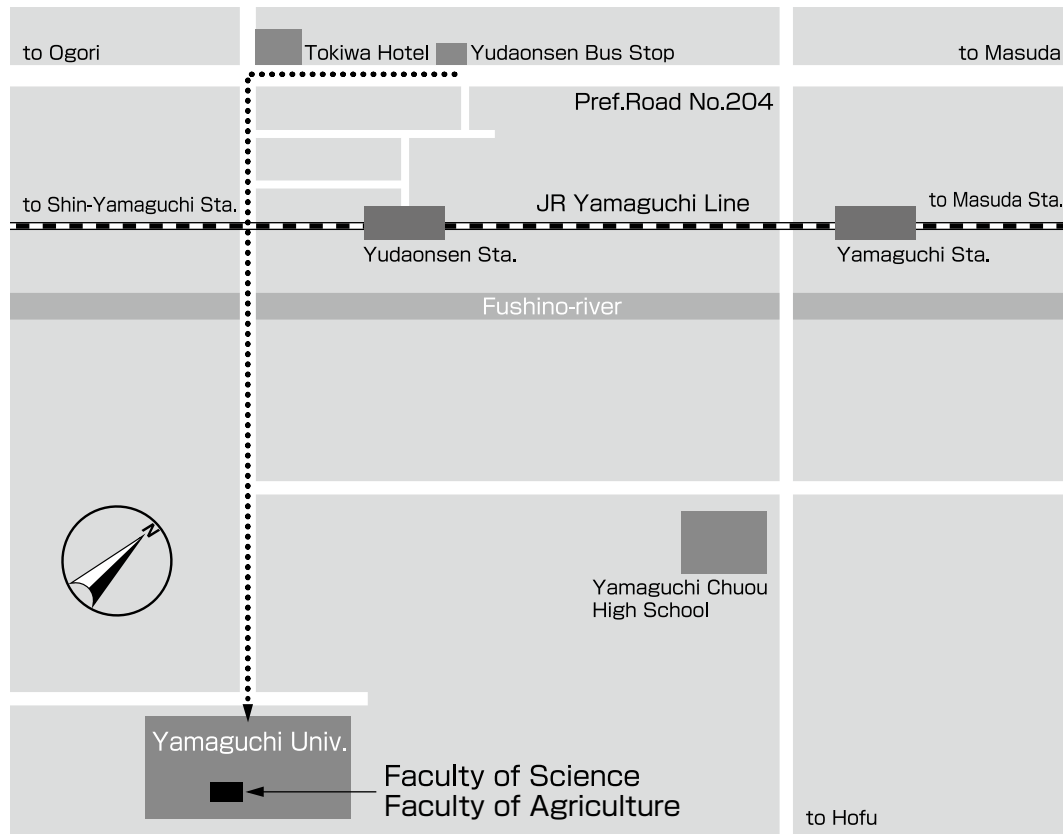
to Ogori

Tokiwa Hotel

Yudaonsen Bus Stop

to Masuda

Pref.Road No.204

to Shin-Yamaguchi Sta.

JR Yamaguchi Line

to Masuda Sta.

Yudaonsen Sta.

Yamaguchi Sta.

Fushino-river

N

Yamaguchi Chuou High School

Yamaguchi Univ.

Faculty of Science
Faculty of Agriculture

to Hofu